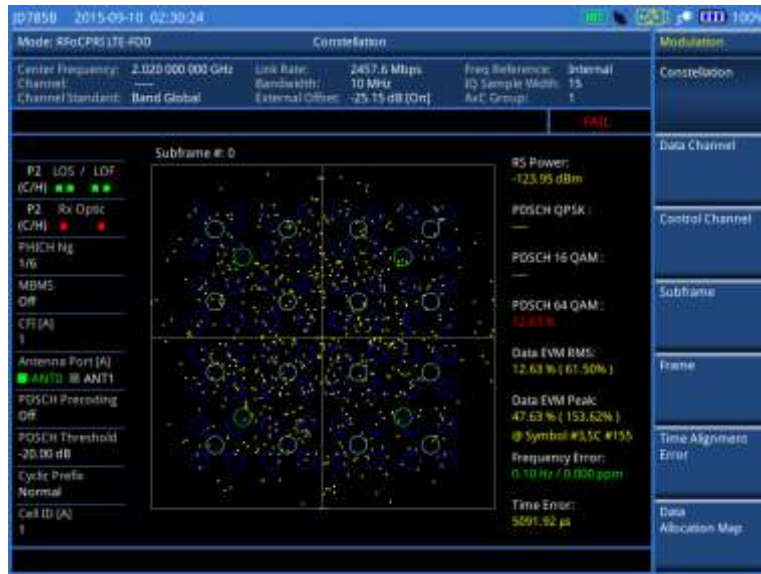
JD785B 2015-09-10 02:30:24 100%

Mode: RFoCPRI LTE-FDD

Constellation

Modulation

Center Frequency: 2.020 000 000 GHz
Channel: ----
Channel Standard: Band Global

Link Rate: 2457.6 Mbps
Bandwidth: 10 MHz
External Offset: -25.15 dB [On]

Freq Reference: Internal
IQ Sample Width: 15
AxC Group: 1

FAIL

Constellation

P2 LOS / LOF
(C/H)

P2 Rx Optic
(C/H)

PHICH Ng
1/6

MBMS
Off

CFI [A]
1

Antenna Port [A]
ANT0 ANT1

PDSCH Precoding
Off

PDSCH Threshold
-20.00 dB

Cyclic Prefix
Normal

Cell ID [A]
1

Subframe #: 0

RS Power:
-123.95 dBm

PDSCH QPSK:
----

PDSCH 16 QAM:
----

PDSCH 64 QAM:
12.63 %

Data EVM RMS:
12.63 % ( 61.50% )

Data EVM Peak:
47.63 % ( 153.62% )
@ Symbol #3,SC #155

Frequency Error:
0.10 Hz / 0.000 ppm

Time Error:
5091.92 µs

Data Channel

Control Channel

Subframe

Frame

Time Alignment Error

Data Allocation Map